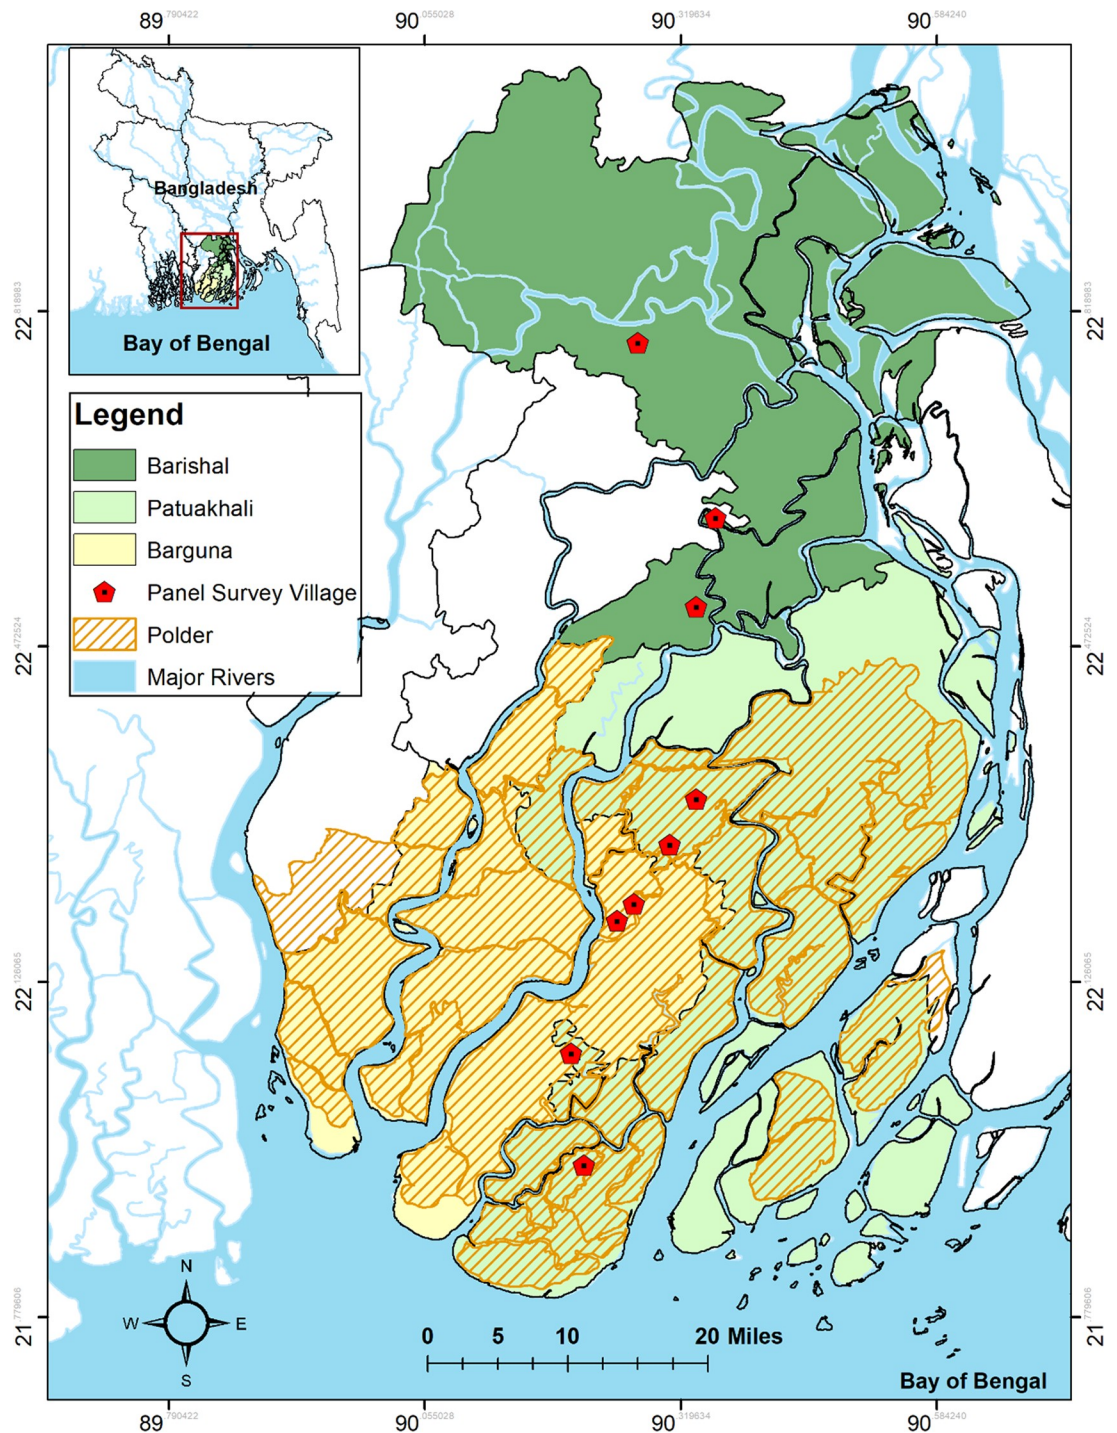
89 790422
90 055028
90 319634
90 584240

Bangladesh

Bay of Bengal

Legend

Barishal

Patuakhali

Barguna

Panel Survey Village

Polder

Major Rivers

22 818983
22 472524
22 26065
21 779606

22 818983
22 472524
22 26065
21 779606

N
W
E
S

0 5 10 20 Miles

Bay of Bengal

89 790422
90 055028
90 319634
90 584240